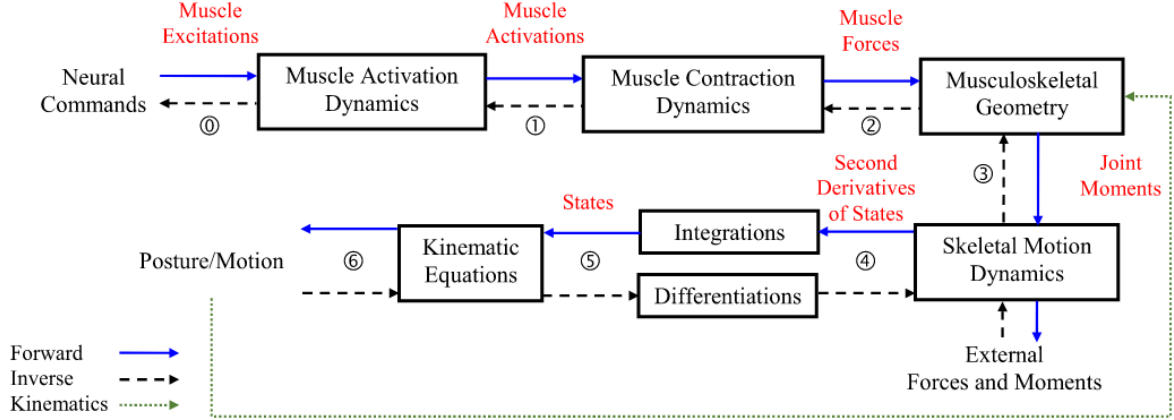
Muscle Excitations

Muscle Activations

Muscle Forces

Neural Commands

Muscle Activation Dynamics

Muscle Contraction Dynamics

Musculoskeletal Geometry

⓪

①

②

③

Second Derivatives of States

Joint Moments

States

Integrations

Skeletal Motion Dynamics

Posture/Motion

⑥

Kinematic Equations

⑤

④

Differentiations

External Forces and Moments

Forward

Inverse

Kinematics